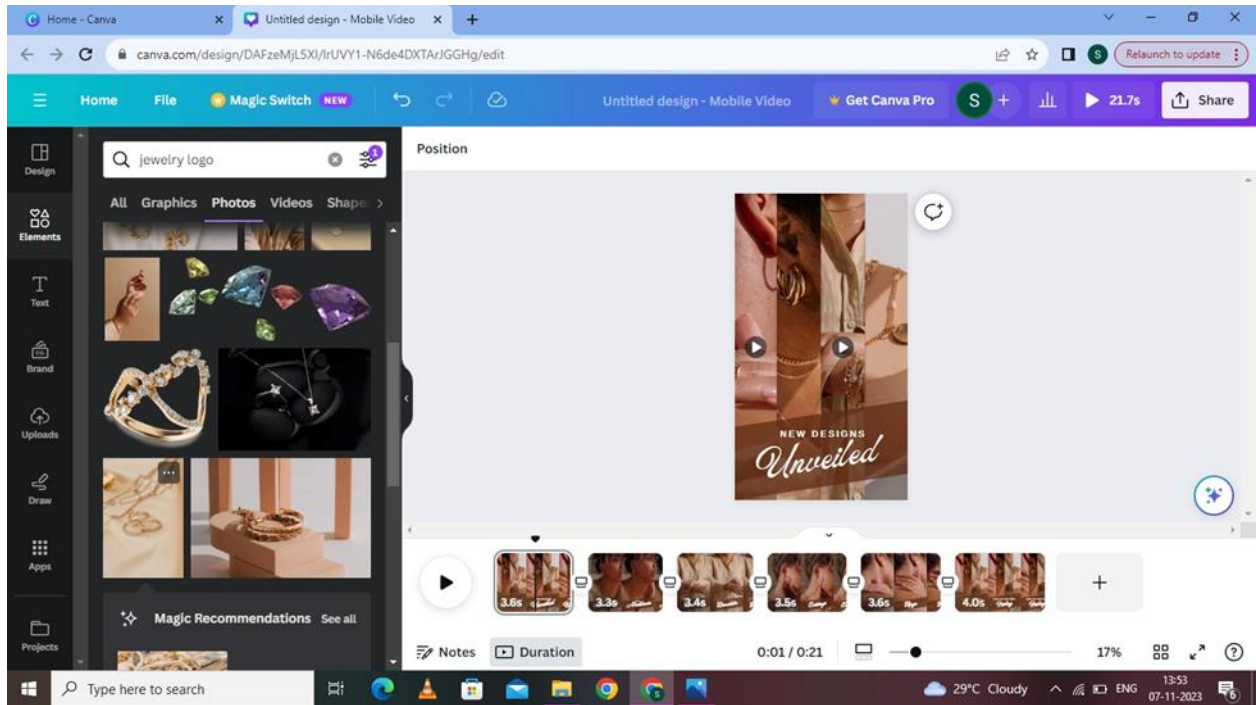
Home - Canva
Untitled design - Mobile Video
canva.com/design/DAFzeMjL5XI/IrUVY1-N6de4DXTArJGGHg/edit
Relaunch to update
Home File Magic Switch NEW Untitled design - Mobile Video Get Canva Pro S 21.7s Share
Design
Elements
Text
Brand
Uploads
Draw
Apps
Projects
jewelry logo
All Graphics Photos Videos Shape
Magic Recommendations See all
Position
NEW DESIGNS
Unveiled
3.6s 3.3s 3.4s 3.5s 3.6s 4.0s
Notes Duration 0:01 / 0:21 17%
Type here to search
29°C Cloudy ENG 13:53 07-11-2023